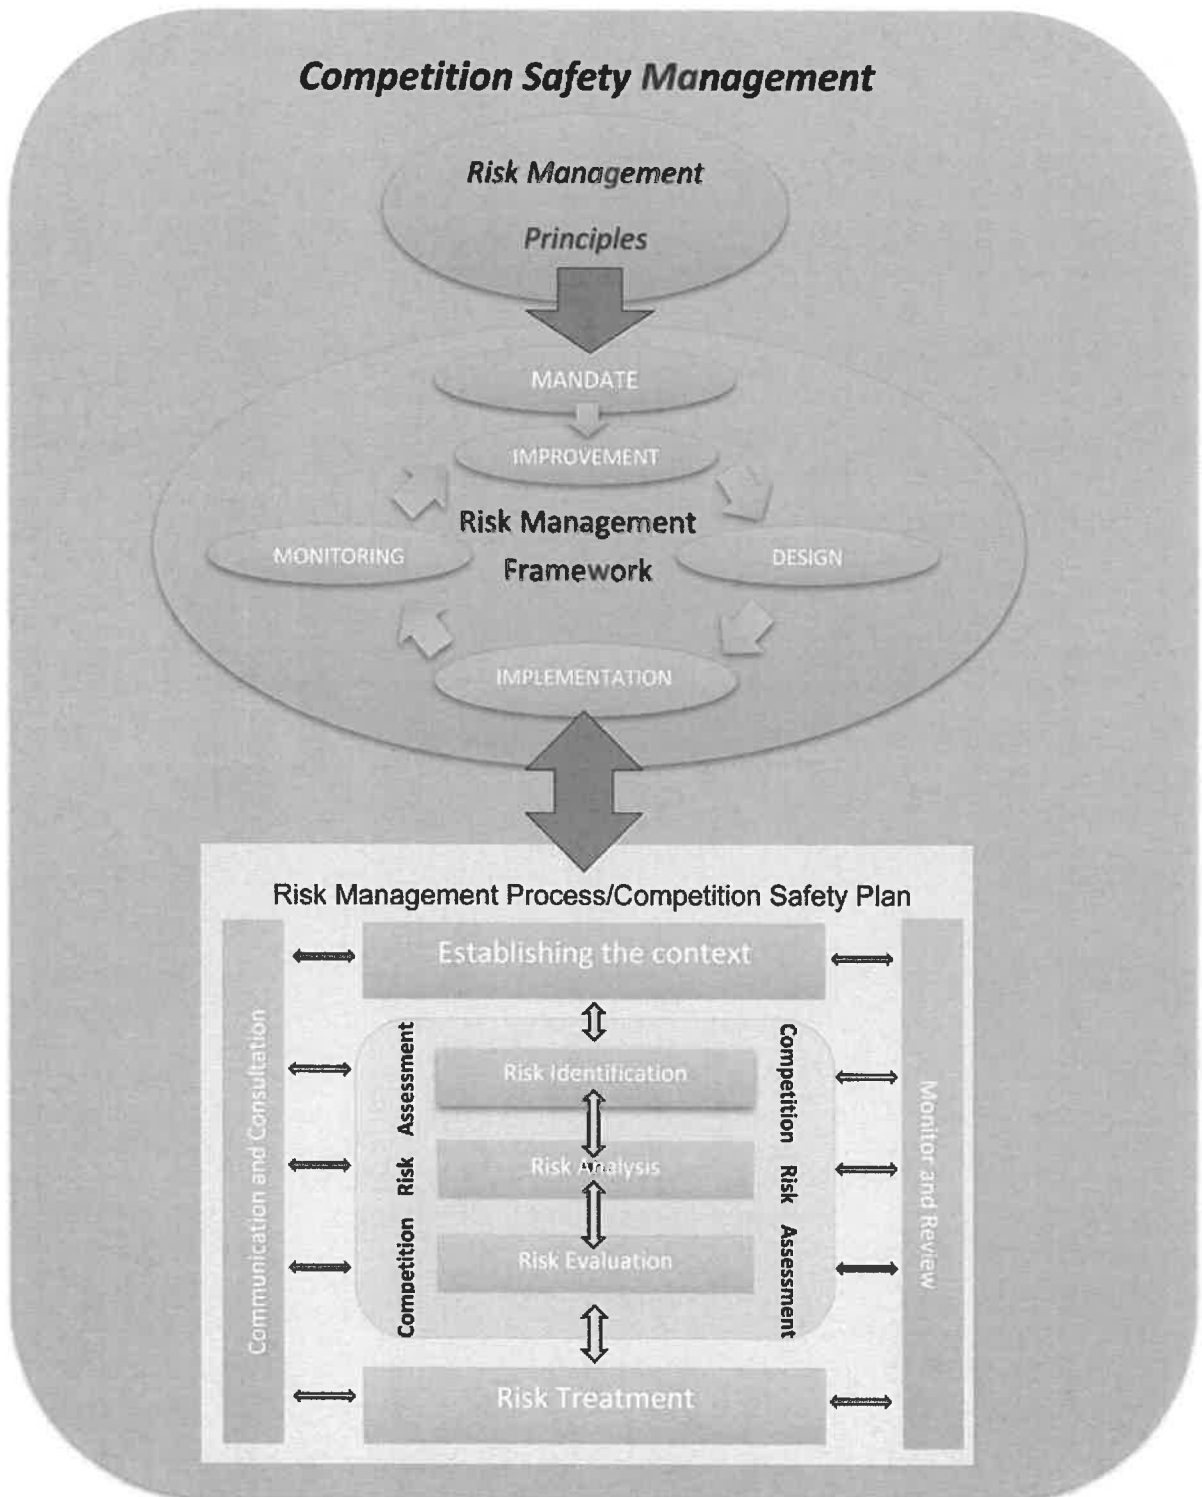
Competition Safety Management

Risk Management Principles

MANDATE

IMPROVEMENT

Risk Management Framework

MONITORING

DESIGN

IMPLEMENTATION

Risk Management Process/Competition Safety Plan

Communication and Consultation

Establishing the context

Competition Risk Assessment

Risk Identification

Risk Analysis

Risk Evaluation

Competition Risk Assessment

Risk Treatment

Monitor and Review